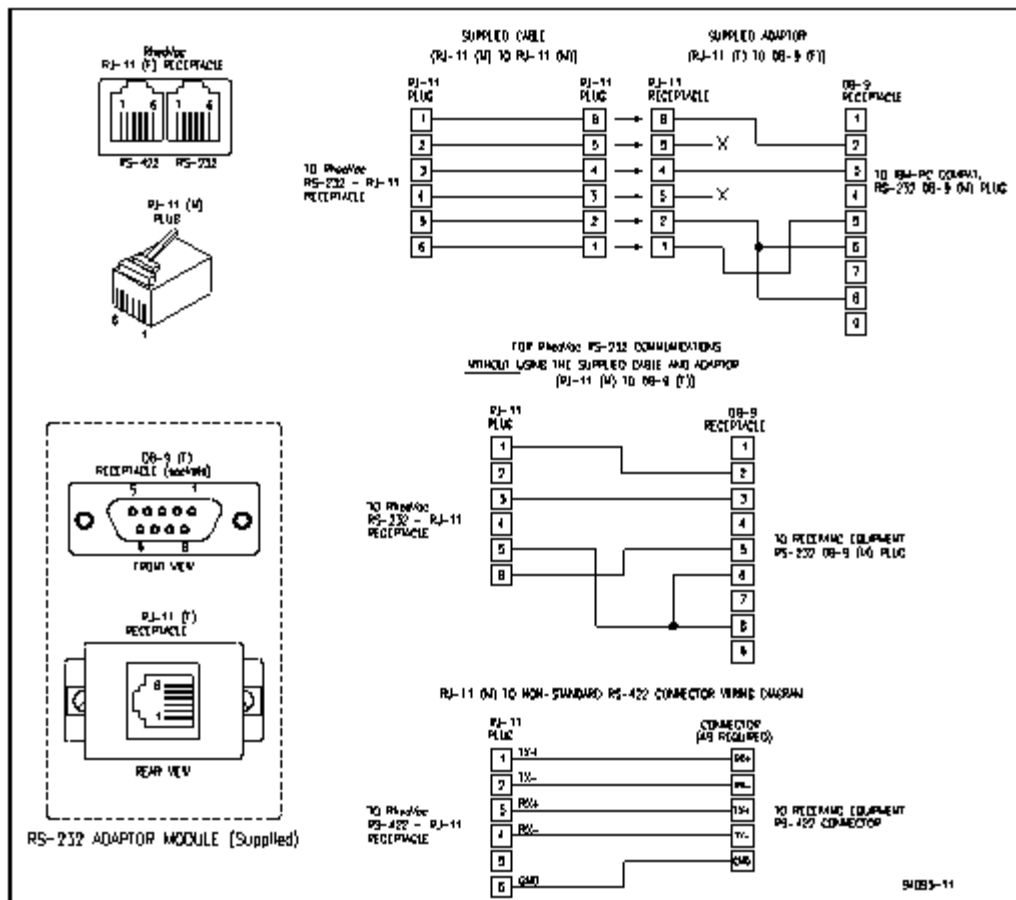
RheoVac
RJ-11 (F) RECEPTACLE

1 6 1 6

RS-422 RS-232

RJ-11 (M)
PLUG

6 1

SUPPLIED CABLE
(RJ-11 (M) TO RJ-11 (M))

SUPPLIED ADAPTOR
(RJ-11 (F) TO DB-9 (F))

RJ-11
PLUG

RJ-11
PLUG

RJ-11
RECEPTACLE

DB-9
RECEPTACLE

TO RheoVac
RS-232 - RJ-11
RECEPTACLE

1 2 3 4 5 6

6 5 4 3 2 1

6 5 4 3 2 1

X

X

1 2 3 4 5 6 7 8 9

TO IBM-PC COMPAT.
RS-232 DB-9 (M) PLUG

FOR RheoVac RS-232 COMMUNICATIONS
WITHOUT USING THE SUPPLIED CABLE AND ADAPTOR
(RJ-11 (M) TO DB-9 (F))

RJ-11
PLUG

DB-9
RECEPTACLE

TO RheoVac
RS-232 - RJ-11
RECEPTACLE

1 2 3 4 5 6

1 2 3 4 5 6 7 8 9

TO RECEIVING EQUIPMENT
RS-232 DB-9 (M) PLUG

DB-9 (F)
RECEPTACLE (sockets)

5 1

9 6

FRONT VIEW

RJ-11 (F)
RECEPTACLE

6

1

REAR VIEW

RS-232 ADAPTOR MODULE (Supplied)

RJ-11 (M) TO NON-STANDARD RS-422 CONNECTOR WIRING DIAGRAM

RJ-11
PLUG

CONNECTOR
(AS REQUIRED)

TO RheoVac
RS-422 - RJ-11
RECEPTACLE

1 TX+
2 TX-
3 RX+
4 RX-
5
6 GND

RX+
RX-
TX+
TX-
GND

TO RECEIVING EQUIPMENT
RS-422 CONNECTOR

94093-11